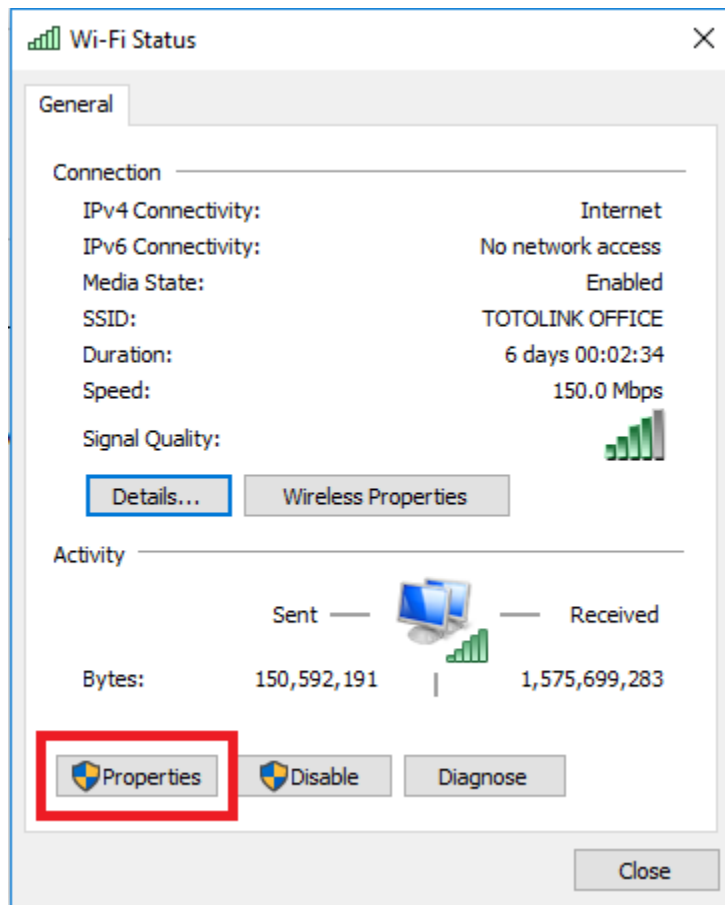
Wi-Fi Status

General

Connection

| | |
|---|---|
| IPv4 Connectivity: | Internet |
| IPv6 Connectivity: | No network access |
| Media State: | Enabled |
| SSID: | TOTOLINK OFFICE |
| Duration: | 6 days 00:02:34 |
| Speed: | 150.0 Mbps |
| Signal Quality: | |

Details...

Wireless Properties

Activity

Sent — — Received

Bytes: 150,592,191 | 1,575,699,283

Properties

Disable

Diagnose

Close